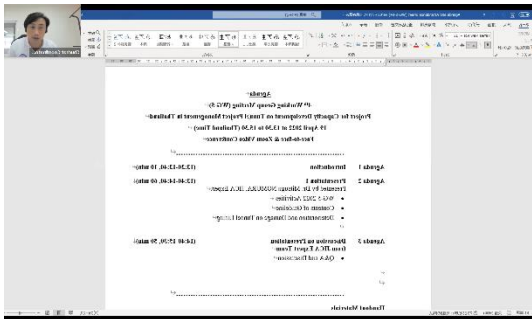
Agenda
4th Working Group Meeting (WG 4)
Project for Capacity Development on Tunnel Project Management in Thailand
19 April 2022 at 13.30 to 15.50 (Thailand Time)
Face-to-face & Zoom Video Conference

Agenda 1 Introduction (13.30-13.40, 10 min)

Agenda 2 Presentation 1 (13.40-14.40, 60 min)
Presented by Dr. Shinya NAKASA, JICA Expert
• WG 3 2022 Activities
• Concept of Guideline
• Deformation and Damage on Tunnel Linings

Agenda 3 Discussion on Presentation from JICA Expert Team (14.40-15.30, 50 min)
• Q&A and Discussion

Thailand Materials